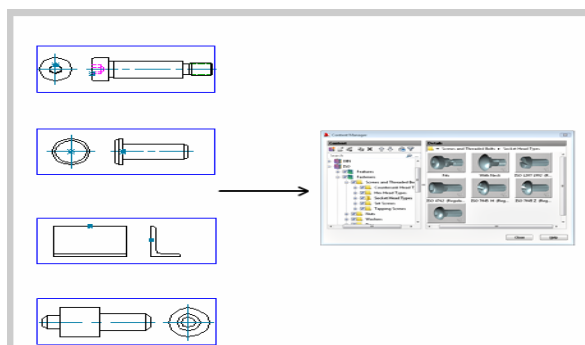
Content Manager
Content
DIN
ISO
Fasteners
Screws and Threaded Bolts
Countersunk Head Types
Hex Head Types
Socket Head Types
Set Screws
Tapping Screws
Nuts
Washers
Detail
Screws and Threaded Bolts › Socket Head Types
Pin
With Neck
ISO 1207 (ISO...)
ISO 4762 (Regula...)
ISO 7648 (With...)
ISO 7648 Z (Reg...)
Close
Help